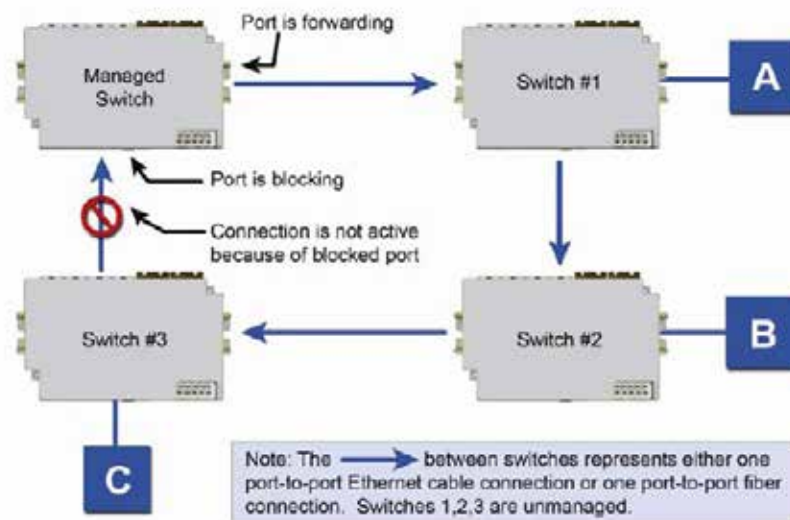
Managed Switch

Port is forwarding

Switch #1

A

Port is blocking

Connection is not active because of blocked port

Switch #3

Switch #2

B

C

Note: The → between switches represents either one port-to-port Ethernet cable connection or one port-to-port fiber connection. Switches 1,2,3 are unmanaged.